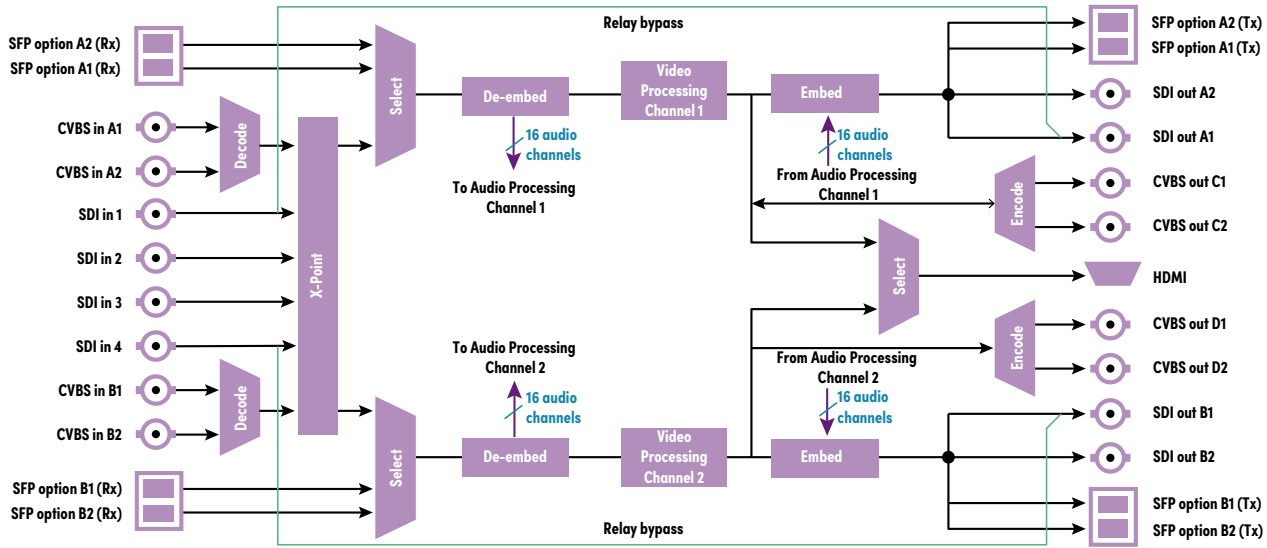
Relay bypass

SFP option A2 (Rx)
SFP option A1 (Rx)
CVBS in A1
CVBS in A2
SDI in 1
SDI in 2
SDI in 3
SDI in 4
CVBS in B1
CVBS in B2
SFP option B1 (Rx)
SFP option B2 (Rx)

Decode
Decode
X-Point
Select
Select

De-embed
16 audio channels
To Audio Processing Channel 1

Video Processing Channel 1

Embed
16 audio channels
From Audio Processing Channel 1

Encode
Select
Encode

To Audio Processing Channel 2
16 audio channels
De-embed

Video Processing Channel 2

From Audio Processing Channel 2
16 audio channels
Embed

SFP option A2 (Tx)
SFP option A1 (Tx)
SDI out A2
SDI out A1
CVBS out C1
CVBS out C2
HDMI
CVBS out D1
CVBS out D2
SDI out B1
SDI out B2
SFP option B1 (Tx)
SFP option B2 (Tx)

Relay bypass